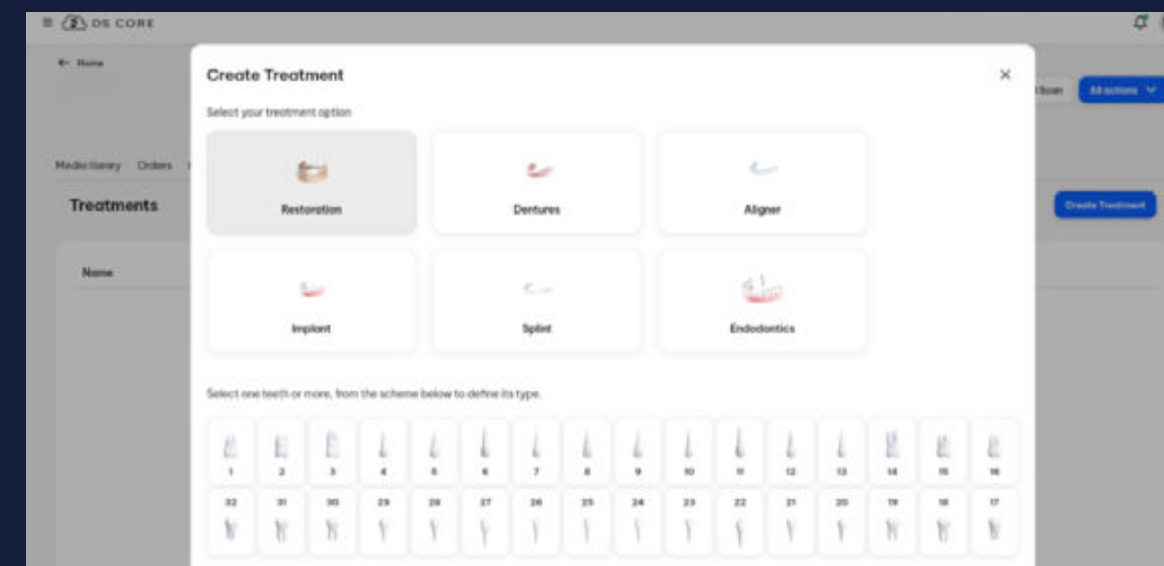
DS CORE

← Home

Media library Orders

Treatments

Name

Scan All actions

Create Treatment

Create Treatment

Select your treatment option

Restoration

Dentures

Aligner

Implant

Splint

Endodontics

Select one teeth or more, from the scheme below to define its type.

1 2 3 4 5 6 7 8 9 10 11 12 13 14 15 16

32 31 30 29 28 27 26 25 24 23 22 21 20 19 18 17